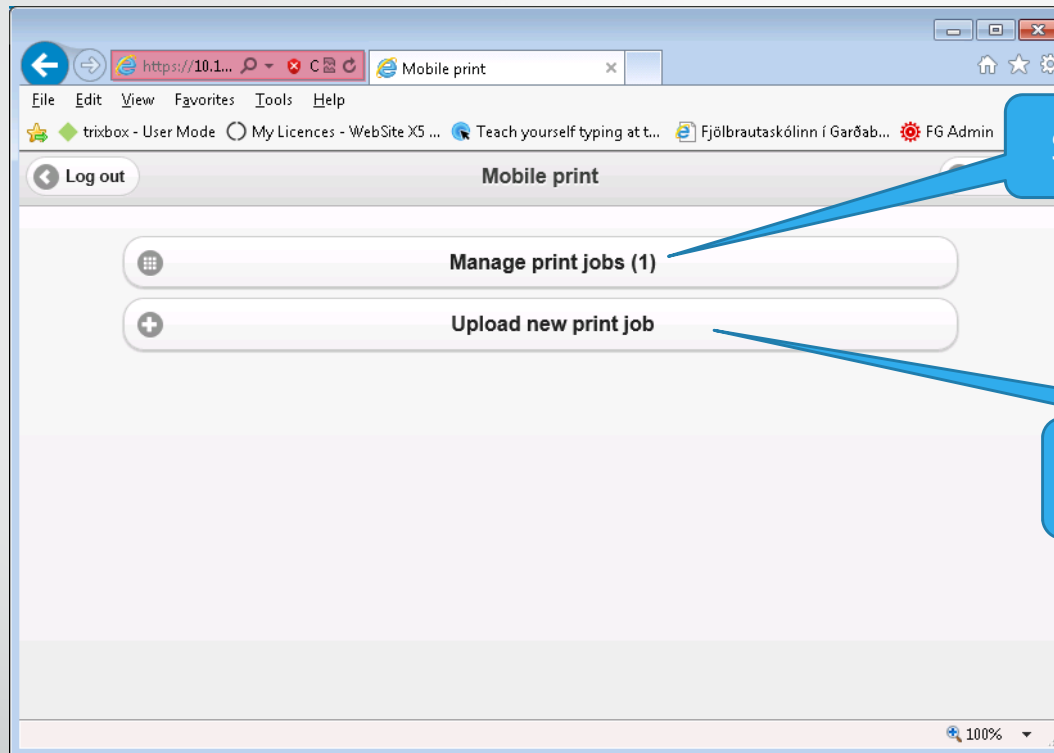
https://10.1... Mobile print

File Edit View Favorites Tools Help

trixbox - User Mode My Licences - WebSite X5 ... Teach yourself typing at t... Fjölbrautaskólinn í Garðab... FG Admin

Log out Mobile print

Manage print jobs (1)

Upload new print job

100%